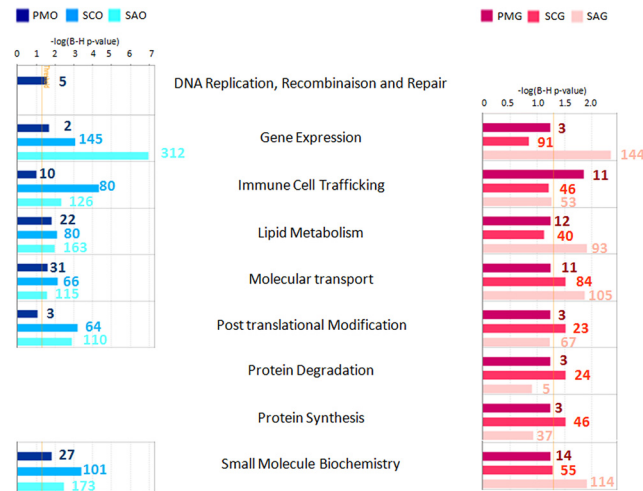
PMO SCO SAO

PMG SCG SAG

-log(B-H p-value)

0 1 2 3 4 5 6 7

-log(B-H p-value)

0 0.5 1 1.5 2.0

DNA Replication, Recombinaison and Repair
5

Gene Expression
2
145
312
3
91
144

Immune Cell Trafficking
10
80
126
11
46
53

Lipid Metabolism
22
80
163
12
40
93

Molecular transport
31
66
115
11
84
105

Post translational Modification
3
64
110
3
23
67

Protein Degradation
3
24
5

Protein Synthesis
3
46
37

Small Molecule Biochemistry
27
101
173
14
55
114